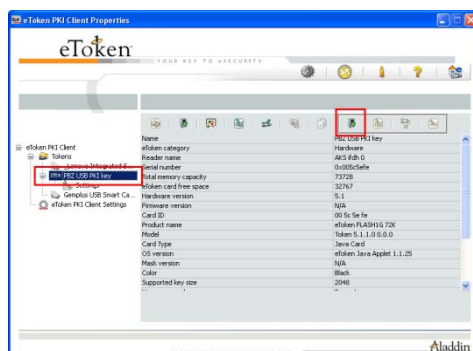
eToken PKI Client Properties

eToken
YOUR KEY TO eSECURITY

eToken PKI Client
Tokens
Lenovo Integrated S
PBZ USB PKI key
Settings
Gemplus USB Smart Ca...
eToken PKI Client Settings

| Name | PBZ USB PKI key |
|---|---|
| eToken category | Hardware |
| Reader name | AKS ifdh 0 |
| Serial number | 0x005c5efe |
| Total memory capacity | 73728 |
| eToken card free space | 32767 |
| Hardware version | 5.1 |
| Firmware version | N/A |
| Card ID | 00 5c 5e fe |
| Product name | eToken FLASH1G 72K |
| Model | Token 5.1.1.0 0.0.0 |
| Card Type | Java Card |
| OS version | eToken Java Applet 1.1.25 |
| Mask version | N/A |
| Color | Black |
| Supported key size | 2048 |

Aladdin